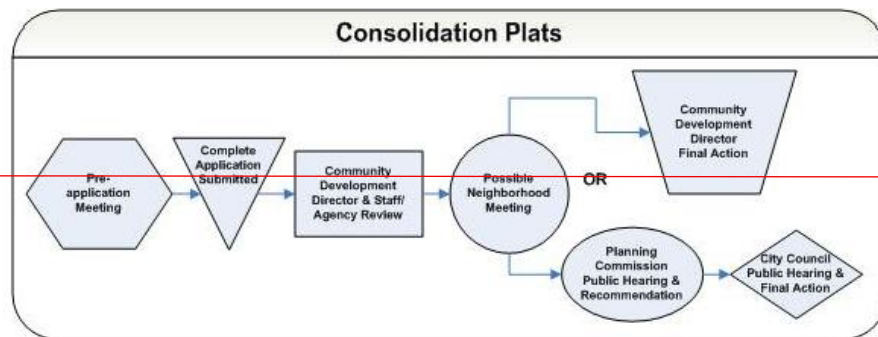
Consolidation Plats

Pre-application Meeting

Complete Application Submitted

Community Development Director & Staff/ Agency Review

Possible Neighborhood Meeting

OR

Community Development Director Final Action

Planning Commission Public Hearing & Recommendation

City Council Public Hearing & Final Action